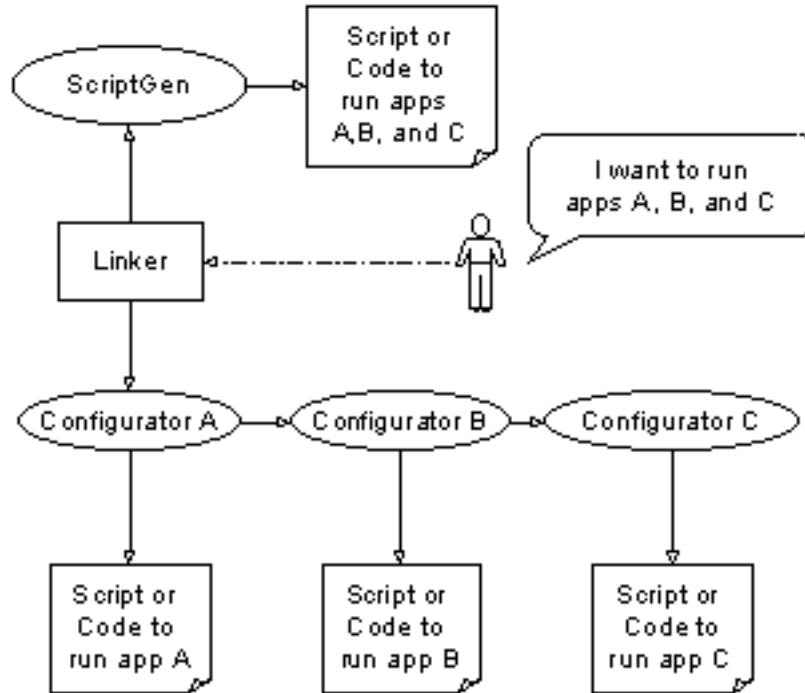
ScriptGen

Script or Code to run apps A,B, and C

I want to run apps A, B, and C

Linker

Configurator A

Configurator B

Configurator C

Script or Code to run app A

Script or Code to run app B

Script or Code to run app C